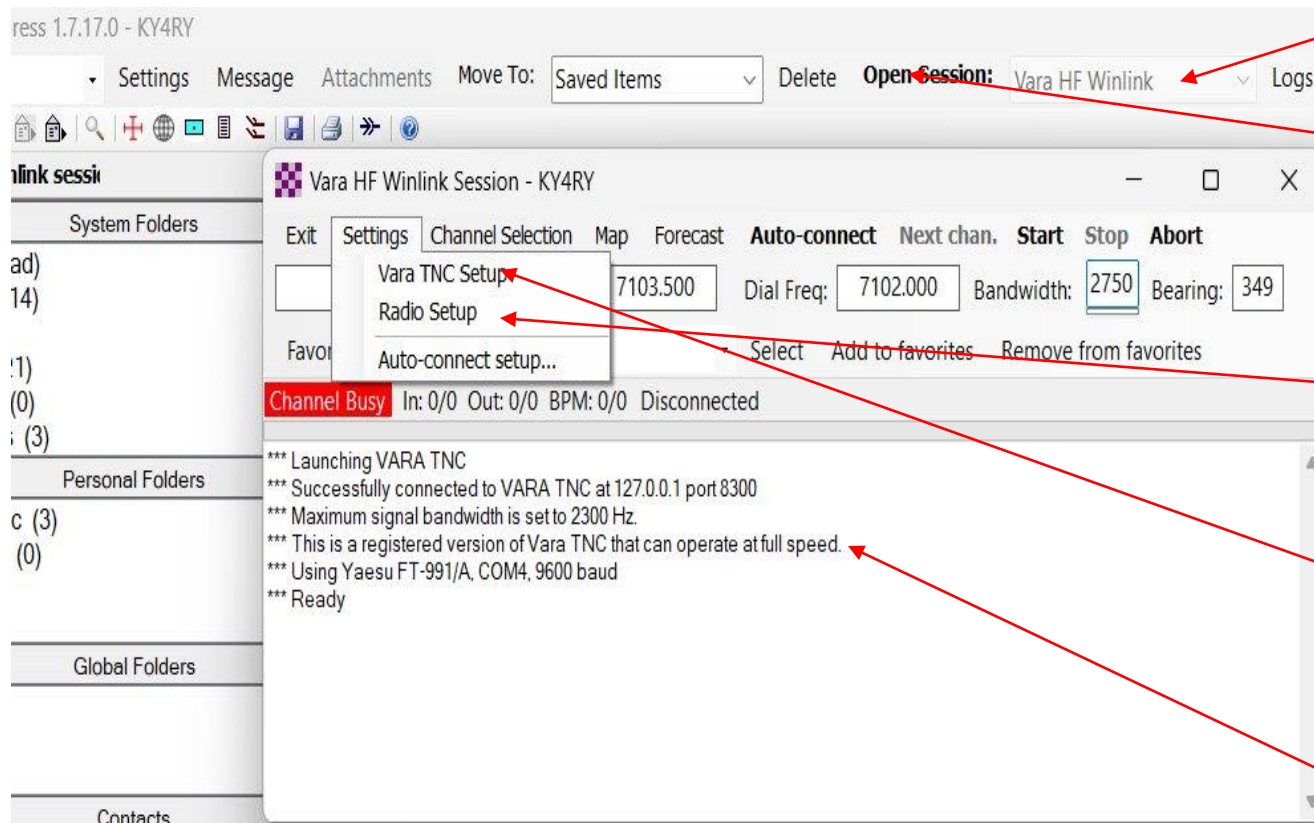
ress 1.7.17.0 - KY4RY

Settings Message Attachments Move To: Saved Items Delete Open Session: Vara HF Winlink Logs

nlink sessi

System Folders

ad)
14)

21)
(0)
s (3)

Personal Folders

c (3)
(0)

Global Folders

Contacts

Vara HF Winlink Session - KY4RY

Exit Settings Channel Selection Map Forecast Auto-connect Next chan. Start Stop Abort

Vara TNC Setup
Radio Setup
Auto-connect setup...

7103.500 Dial Freq: 7102.000 Bandwidth: 2750 Bearing: 349

Favor Select Add to favorites Remove from favorites

Channel Busy In: 0/0 Out: 0/0 BPM: 0/0 Disconnected

*** Launching VARA TNC
*** Successfully connected to VARA TNC at 127.0.0.1 port 8300
*** Maximum signal bandwidth is set to 2300 Hz.
*** This is a registered version of Vara TNC that can operate at full speed.
*** Using Yaesu FT-991/A, COM4, 9600 baud
*** Ready